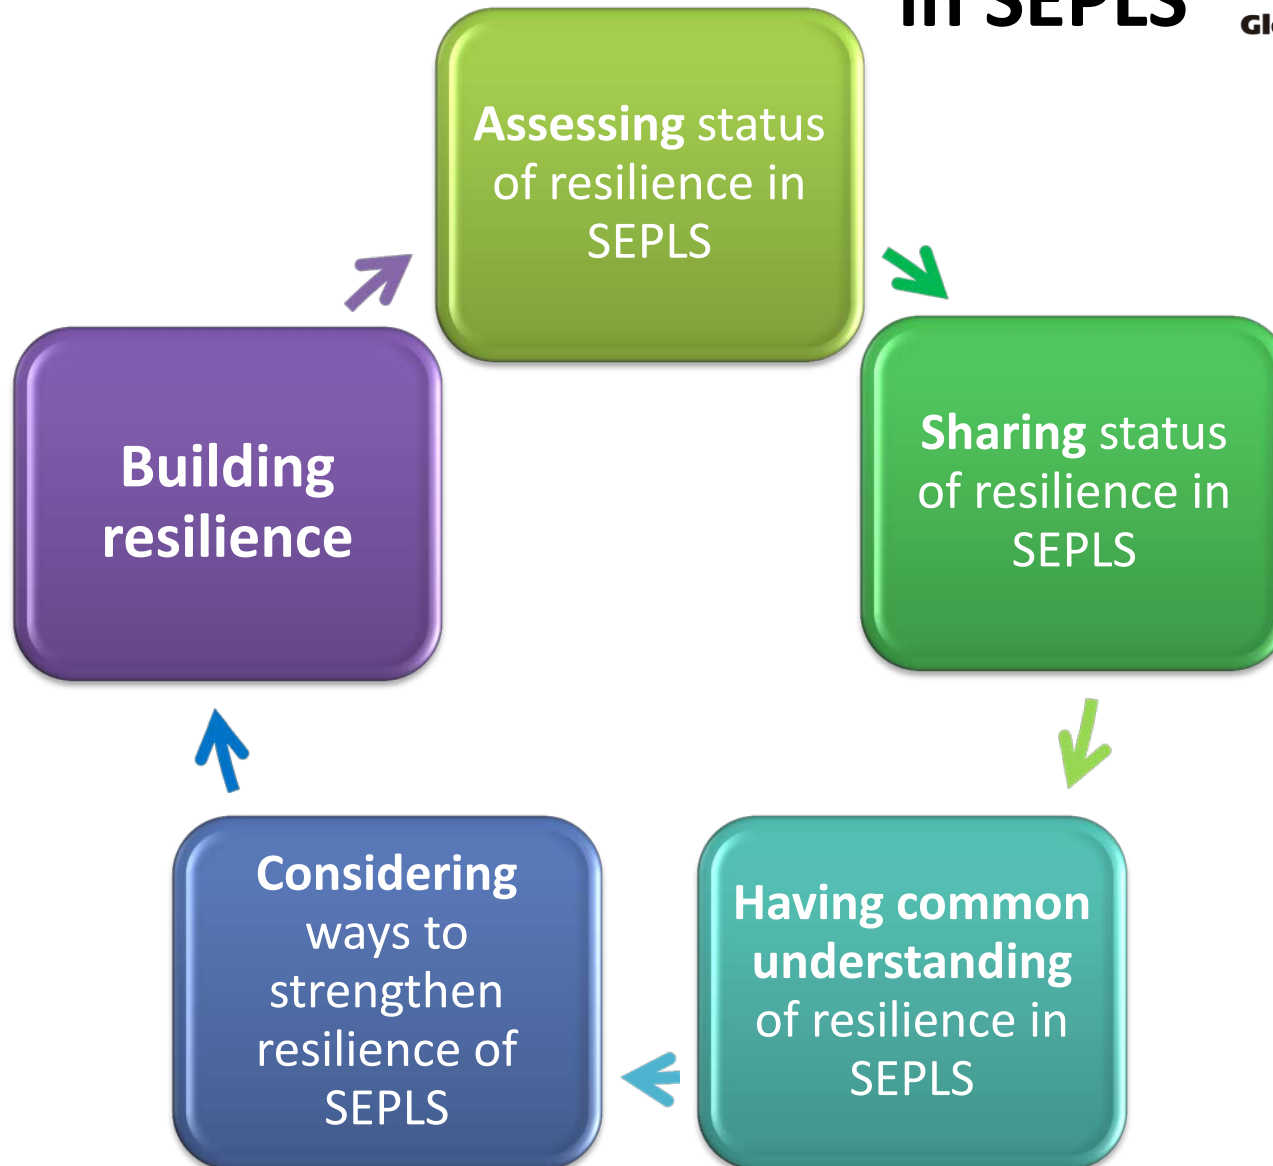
in SEPLS

Gl

Assessing status of resilience in SEPLS

Sharing status of resilience in SEPLS

Having common understanding of resilience in SEPLS

Considering ways to strengthen resilience of SEPLS

Building resilience